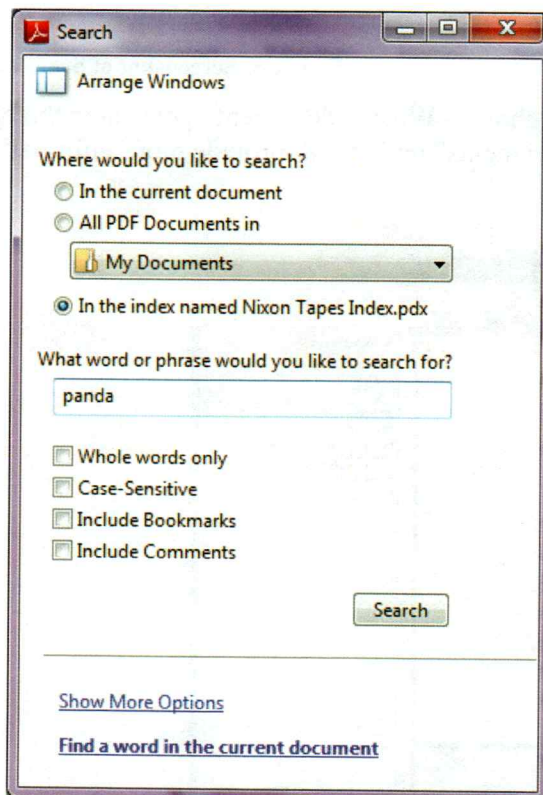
Search

Arrange Windows

Where would you like to search?

In the current document

All PDF Documents in

My Documents

In the index named Nixon Tapes Index.pdx

What word or phrase would you like to search for?

panda

Whole words only

Case-Sensitive

Include Bookmarks

Include Comments

Search

Show More Options

Find a word in the current document